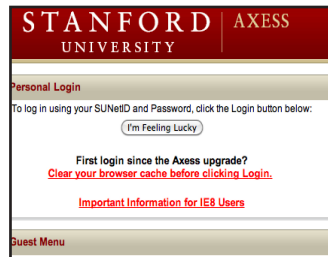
STANFORD UNIVERSITY | AXESS

Personal Login

To log in using your SUNetID and Password, click the Login button below:

I'm Feeling Lucky

First login since the Axess upgrade?

Clear your browser cache before clicking Login.

Important Information for IE8 Users

Guest Menu